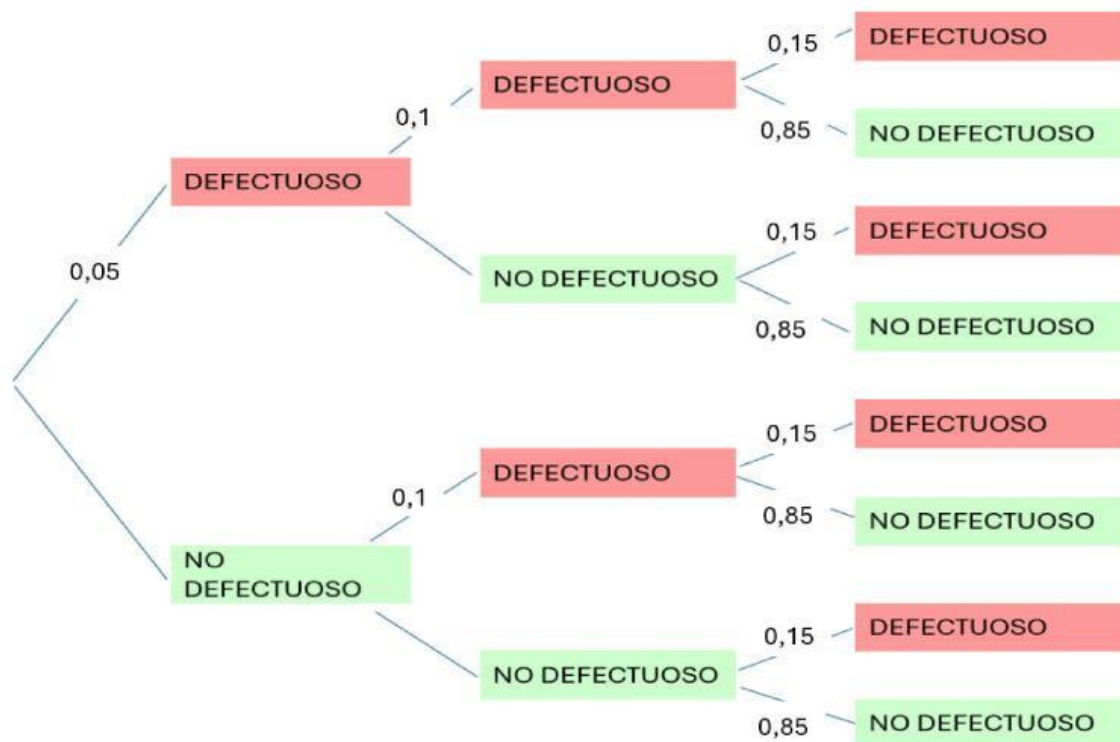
0,05

DEFECTUOSO

0,1

DEFECTUOSO

0,15

DEFECTUOSO

0,85

NO DEFECTUOSO

NO DEFECTUOSO

0,15

DEFECTUOSO

0,85

NO DEFECTUOSO

NO DEFECTUOSO

0,1

DEFECTUOSO

0,15

DEFECTUOSO

0,85

NO DEFECTUOSO

NO DEFECTUOSO

0,15

DEFECTUOSO

0,85

NO DEFECTUOSO